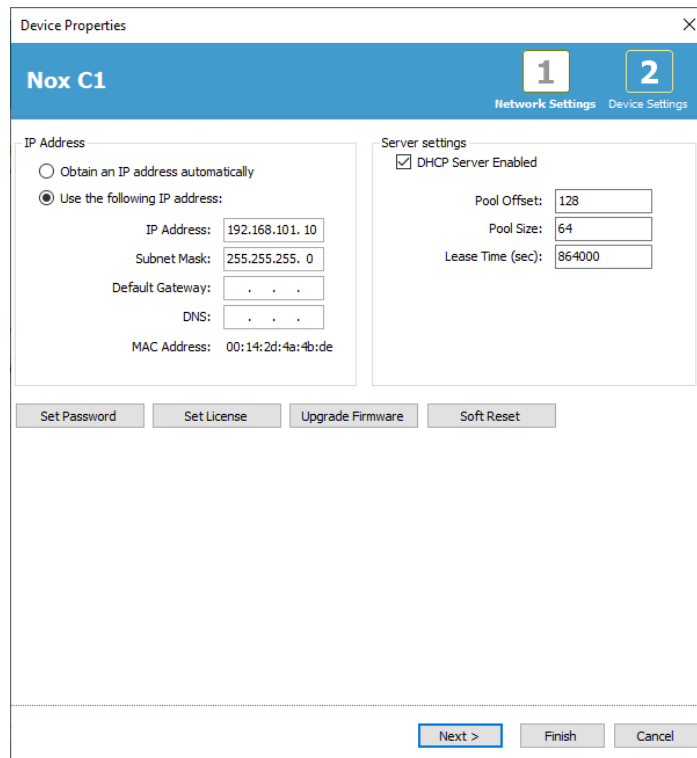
Device Properties

Nox C1

1 Network Settings
2 Device Settings

IP Address
Obtain an IP address automatically
Use the following IP address:
IP Address: 192.168.101. 10
Subnet Mask: 255.255.255. 0
Default Gateway: . . .
DNS: . . .
MAC Address: 00:14:2d:4a:4b:de

Server settings
DHCP Server Enabled
Pool Offset: 128
Pool Size: 64
Lease Time (sec): 864000

Set Password
Set License
Upgrade Firmware
Soft Reset

Next >
Finish
Cancel